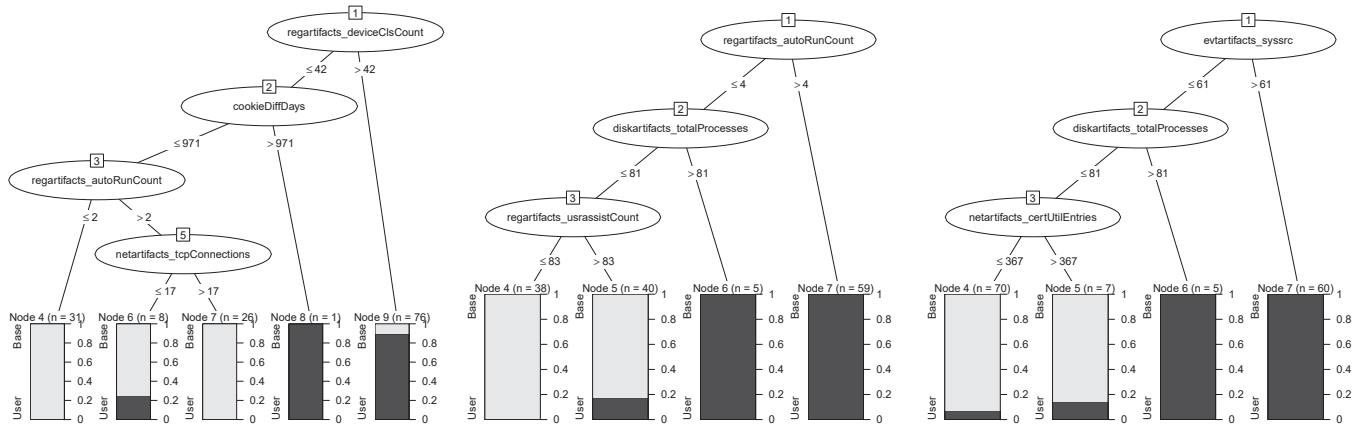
1
regartifacts_deviceClsCount
≤ 42 > 42
2
cookieDiffDays
≤ 971 > 971
3
regartifacts_autoRunCount
≤ 2 > 2
5
netartifacts_tcpConnections
≤ 17 > 17
Node 4 (n = 31)
Node 6 (n = 8)
Node 7 (n = 26)
Node 8 (n = 1)
Node 9 (n = 76)
Base
User
1
0.8
0.6
0.4
0.2
0

1
regartifacts_autoRunCount
≤ 4 > 4
2
diskartifacts_totalProcesses
≤ 81 > 81
3
regartifacts_usrassistCount
≤ 83 > 83
Node 4 (n = 38)
Node 5 (n = 40)
Node 6 (n = 5)
Node 7 (n = 59)
Base
User
1
0.8
0.6
0.4
0.2
0

1
evtartifacts_syssrc
≤ 61 > 61
2
diskartifacts_totalProcesses
≤ 81 > 81
3
netartifacts_certUtilEntries
≤ 367 > 367
Node 4 (n = 70)
Node 5 (n = 7)
Node 6 (n = 5)
Node 7 (n = 60)
Base
User
1
0.8
0.6
0.4
0.2
0